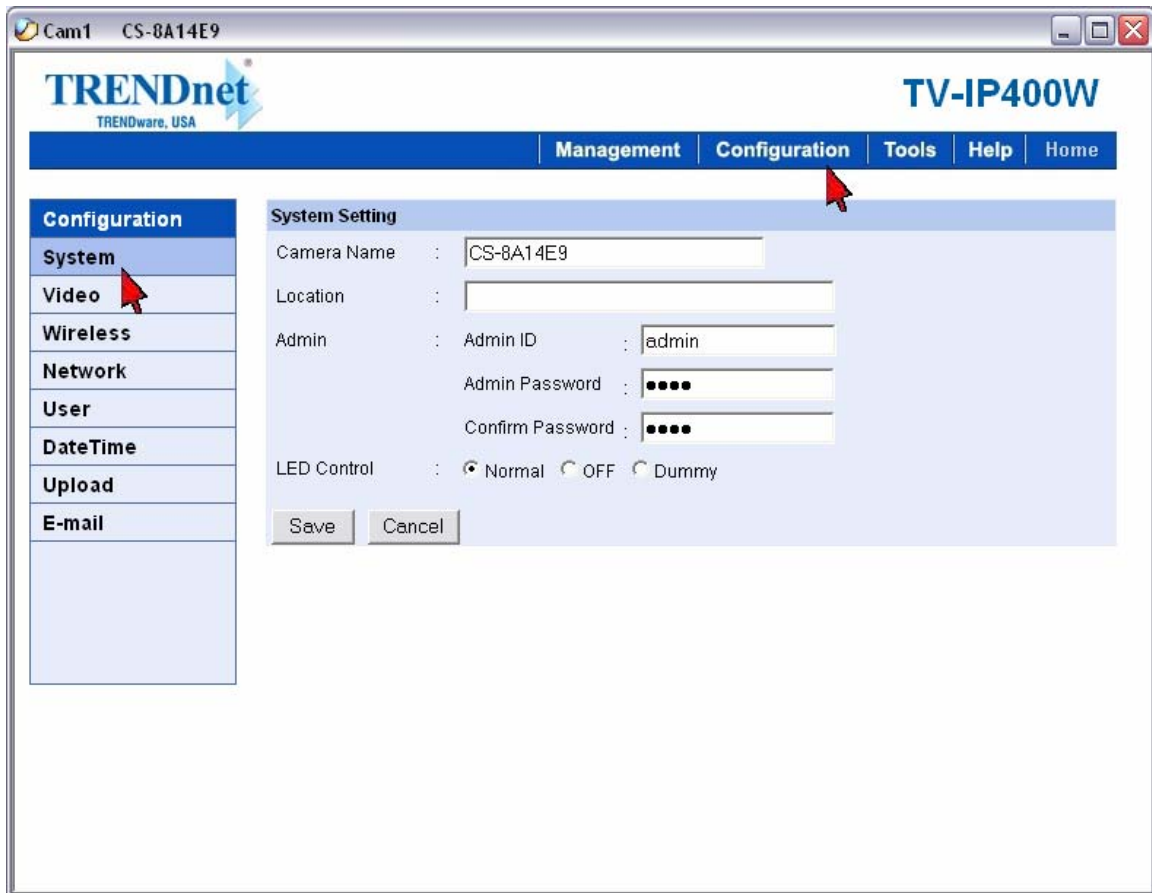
Cam1 CS-8A14E9

TRENDnet
TRENDware, USA

TV-IP400W

Management | Configuration | Tools | Help | Home

Configuration
System
Video
Wireless
Network
User
DateTime
Upload
E-mail

System Setting

| | | | |
|---|---|---|---|
| Camera Name | : | CS-8A14E9 | |
| Location | : | | |
| Admin | : | Admin ID : | admin |
| | | Admin Password : | ●●●● |
| | | Confirm Password : | ●●●● |
| LED Control | : | Normal OFF Dummy | |

Save Cancel